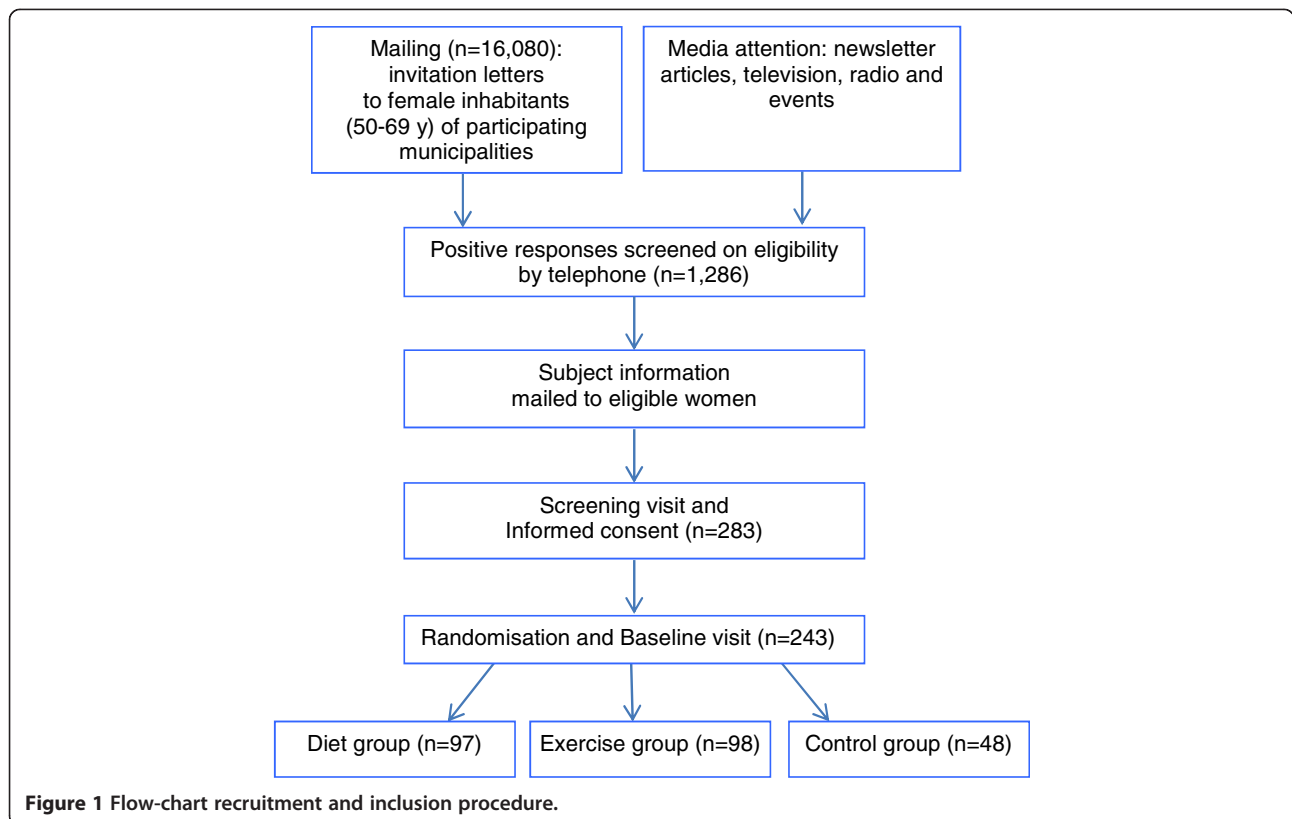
Mailing (n=16,080): invitation letters to female inhabitants (50-69 y) of participating municipalities

Media attention: newsletter articles, television, radio and events

Positive responses screened on eligibility by telephone (n=1,286)

Subject information mailed to eligible women

Screening visit and Informed consent (n=283)

Randomisation and Baseline visit (n=243)

Diet group (n=97)

Exercise group (n=98)

Control group (n=48)

Figure 1 Flow-chart recruitment and inclusion procedure.